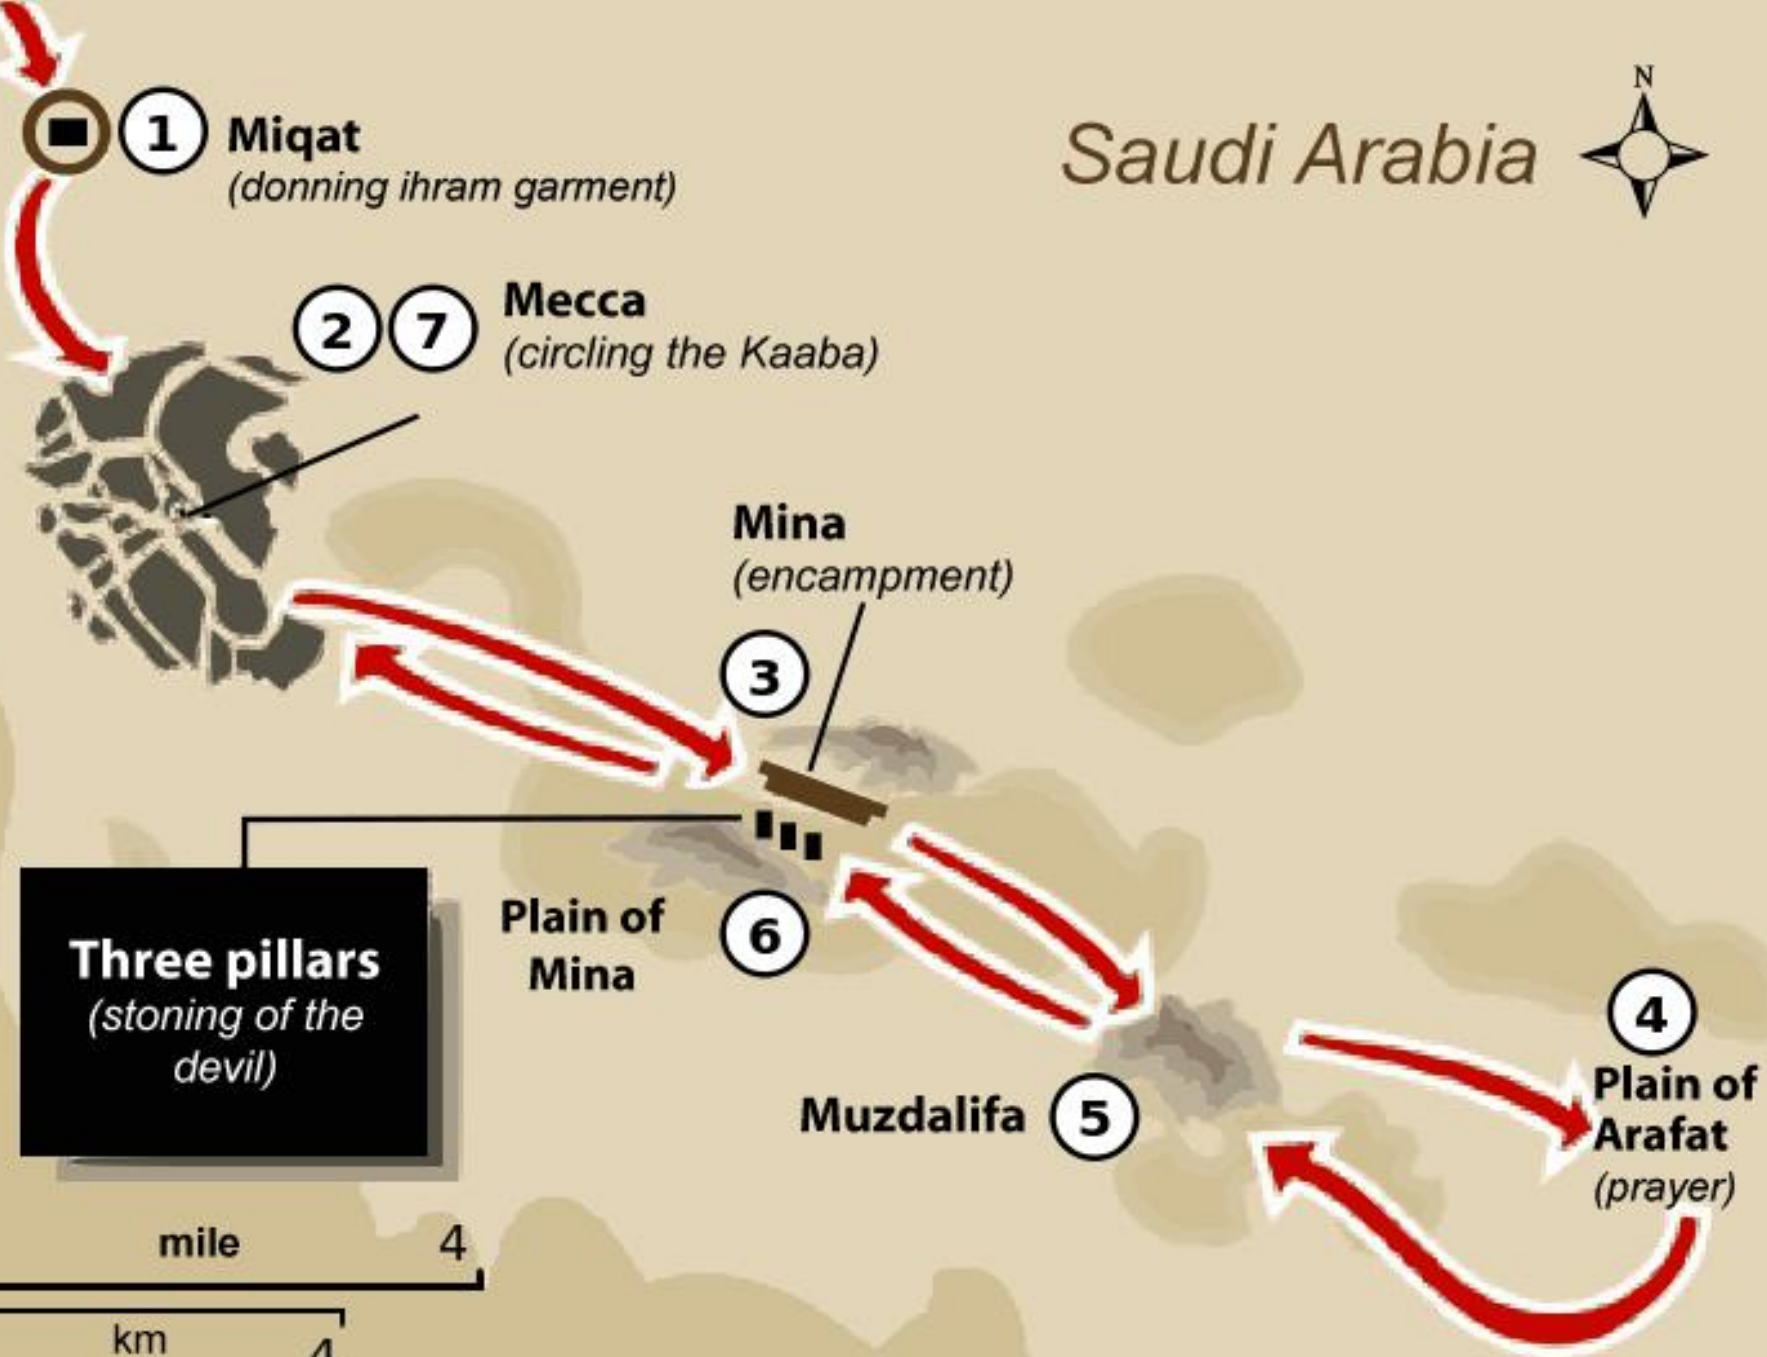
1 Miqat
(donning ihram garment)

Saudi Arabia
N

2 7 Mecca
(circling the Kaaba)

Mina
(encampment)

3

Three pillars
(stoning of the devil)

Plain of Mina

6

4
Plain of Arafat
(prayer)

Muzdalifa 5

mile 4

km 4